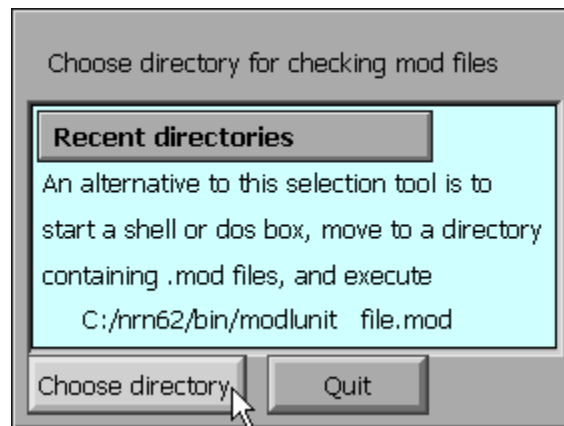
Choose directory for checking mod files

Recent directories

An alternative to this selection tool is to start a shell or dos box, move to a directory containing .mod files, and execute

C:/nrn62/bin/modlunit file.mod

Choose directory

Quit